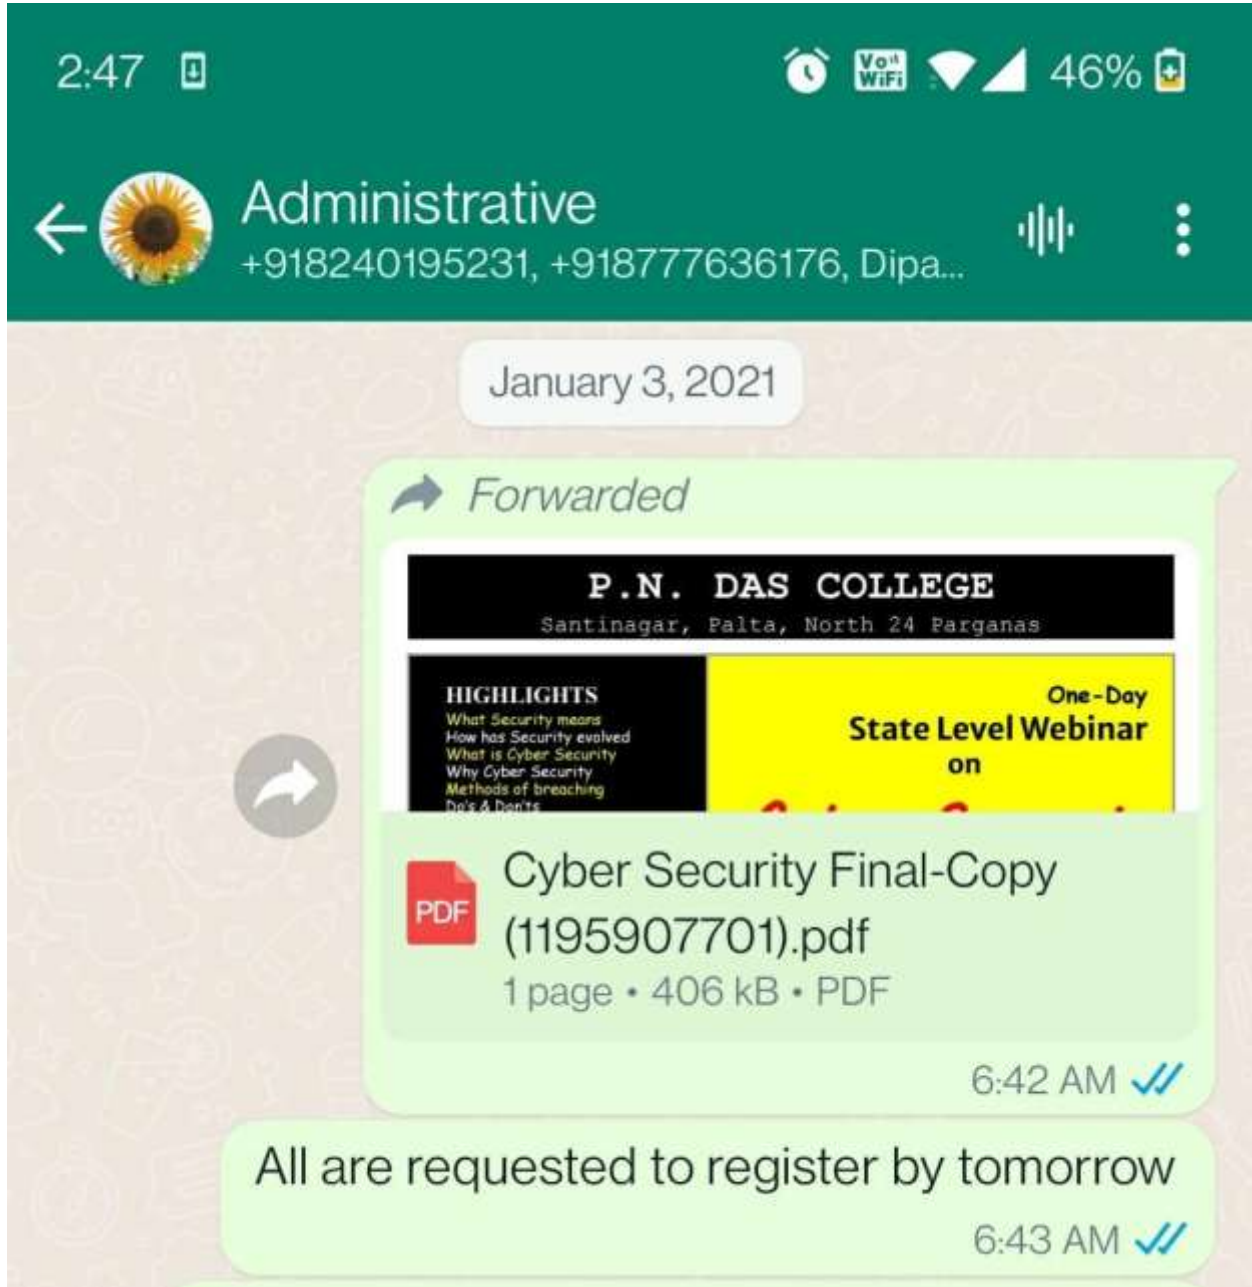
2:47

Vo WiFi 46%

Administrative
+918240195231, +918777636176, Dipa...

January 3, 2021

Forwarded

P.N. DAS COLLEGE
Santinagar, Palta, North 24 Parganas

HIGHLIGHTS
What Security means
How has Security evolved
What is Cyber Security
Why Cyber Security
Methods of breaching
Do's & Don'ts

One-Day
State Level Webinar
on

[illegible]

PDF
Cyber Security Final-Copy (1195907701).pdf
1 page • 406 kB • PDF

6:42 AM

All are requested to register by tomorrow

6:43 AM